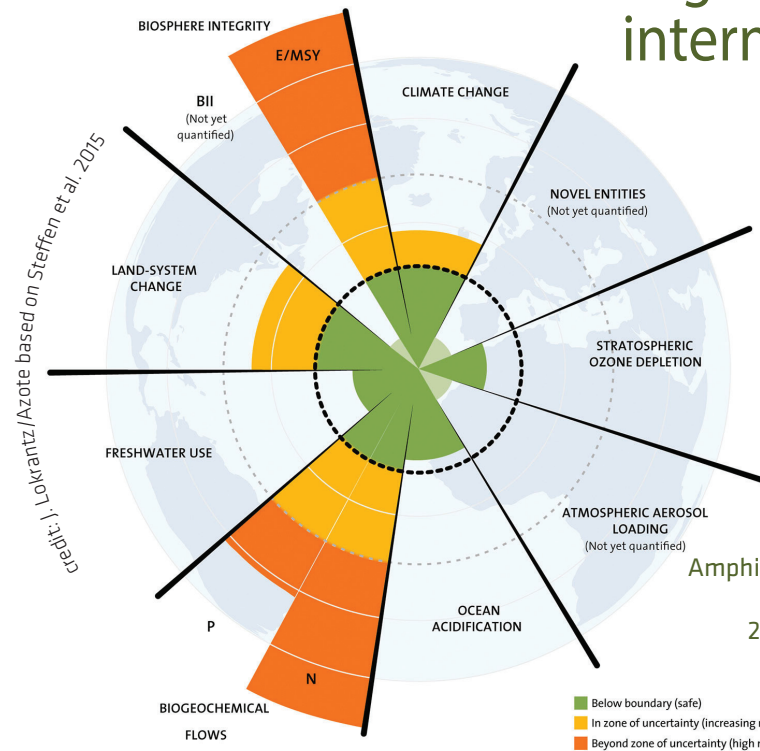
interr

BIOSPHERE INTEGRITY

E/MSY

BII
(Not yet quantified)

CLIMATE CHANGE

NOVEL ENTITIES
(Not yet quantified)

LAND-SYSTEM CHANGE

STRATOSPHERIC OZONE DEPLETION

FRESHWATER USE

ATMOSPHERIC AEROSOL LOADING
(Not yet quantified)

OCEAN ACIDIFICATION

P

N

BIOGEOCHEMICAL FLOWS

credit: J. Lokrantz/Azote based on Steffen et al. 2015

Amphi

2

Below boundary (safe)
In zone of uncertainty (increasing
Beyond zone of uncertainty (high